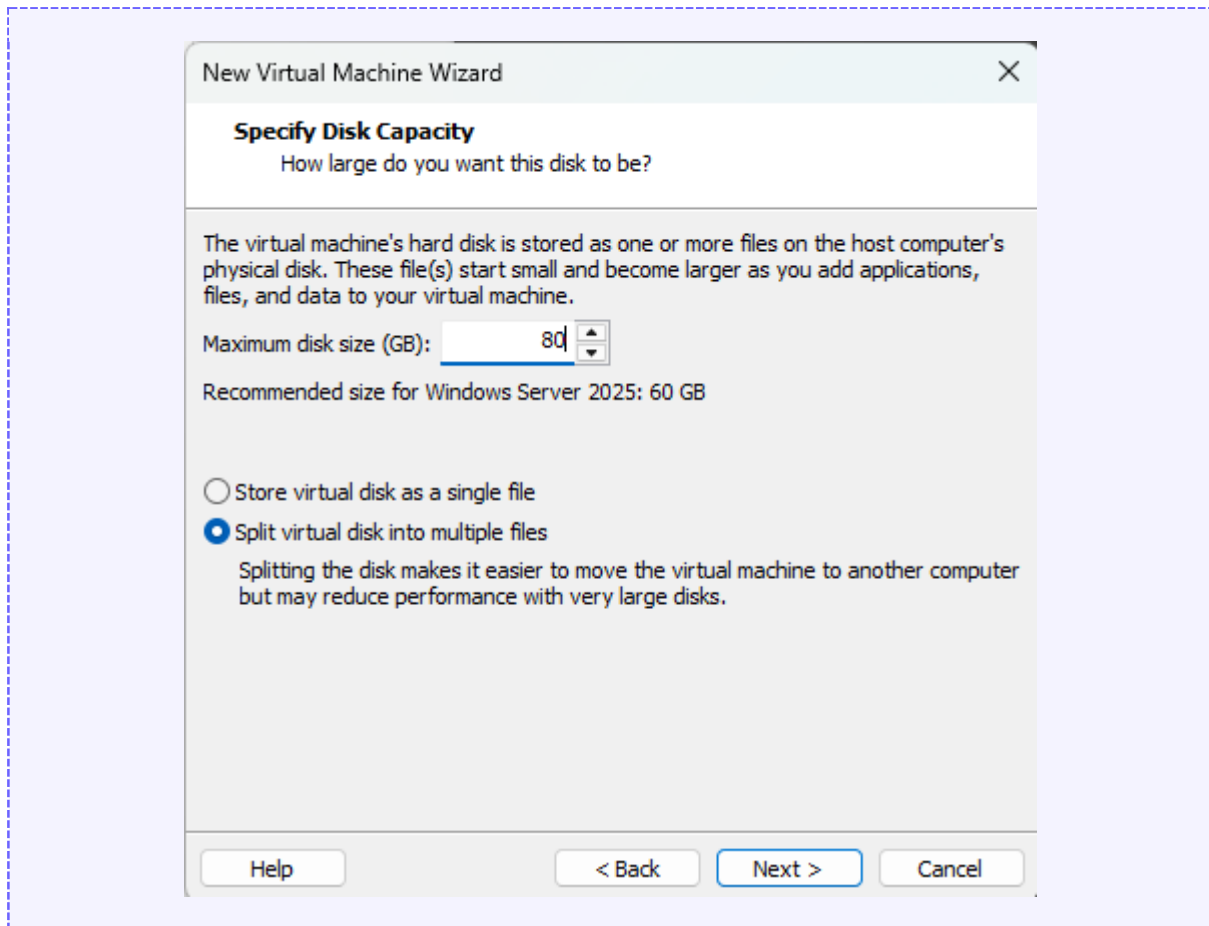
New Virtual Machine Wizard

Specify Disk Capacity
How large do you want this disk to be?

The virtual machine's hard disk is stored as one or more files on the host computer's physical disk. These file(s) start small and become larger as you add applications, files, and data to your virtual machine.

Maximum disk size (GB): 80

Recommended size for Windows Server 2025: 60 GB

Store virtual disk as a single file
Split virtual disk into multiple files
Splitting the disk makes it easier to move the virtual machine to another computer but may reduce performance with very large disks.

Help
< Back
Next >
Cancel